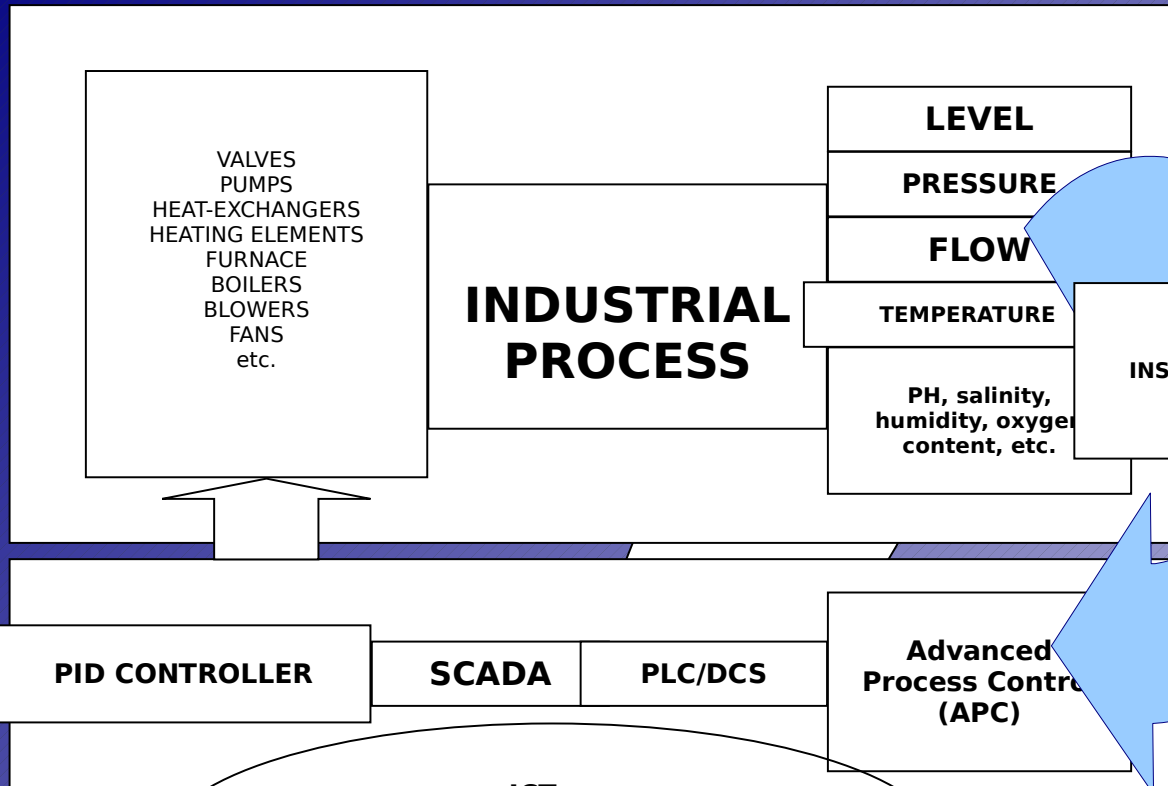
VALVES
PUMPS
HEAT-EXCHANGERS
HEATING ELEMENTS
FURNACE
BOILERS
BLOWERS
FANS
etc.

INDUSTRIAL PROCESS

LEVEL

PRESSURE

FLOW

TEMPERATURE

PH, salinity, humidity, oxyge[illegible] content, etc.

INS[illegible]

PID CONTROLLER

SCADA

PLC/DCS

Advanced Process Contr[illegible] (APC)

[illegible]